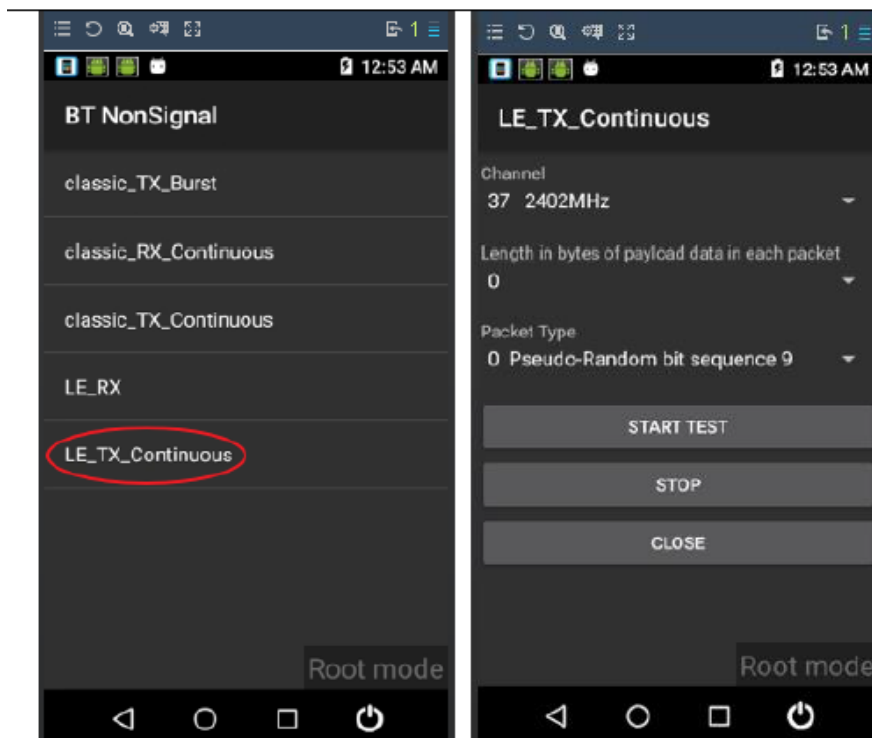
1

12:53 AM

BT NonSignal

classic_TX_Burst

classic_RX_Continuous

classic_TX_Continuous

LE_RX

LE_TX_Continuous

Root mode

1

12:53 AM

LE_TX_Continuous

Channel

37 2402MHz

Length in bytes of paylcad data in each packet

0

Packet Type

0 Pseudo-Random bit sequence 9

START TEST

STOP

CLOSE

Root mode